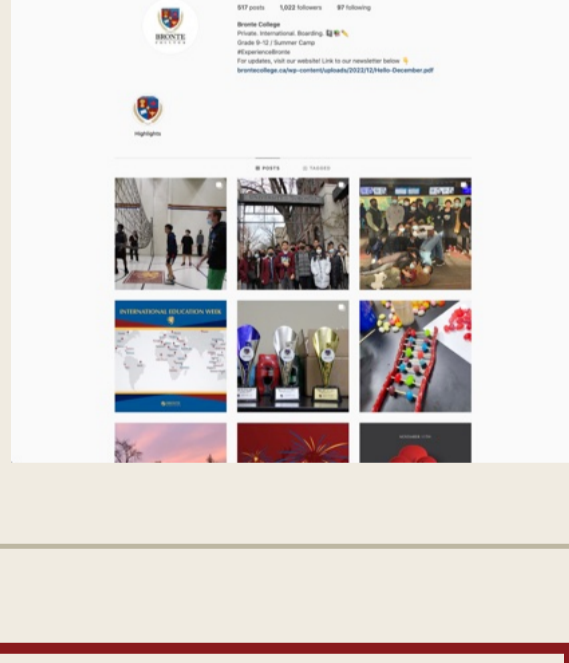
517 posts 1,022 followers 97 following

BRONTE COLLEGE

Bronte College
Private. International. Boarding.
Grade 9-12 / Summer Camp
#ExperienceBronte
For updates, visit our website! Link to our newsletter below 👇
brontecollege.ca/wp-content/uploads/2022/12/Hello-December.pdf

Highlights

POSTS TAGGED

INTERNATIONAL EDUCATION WEEK